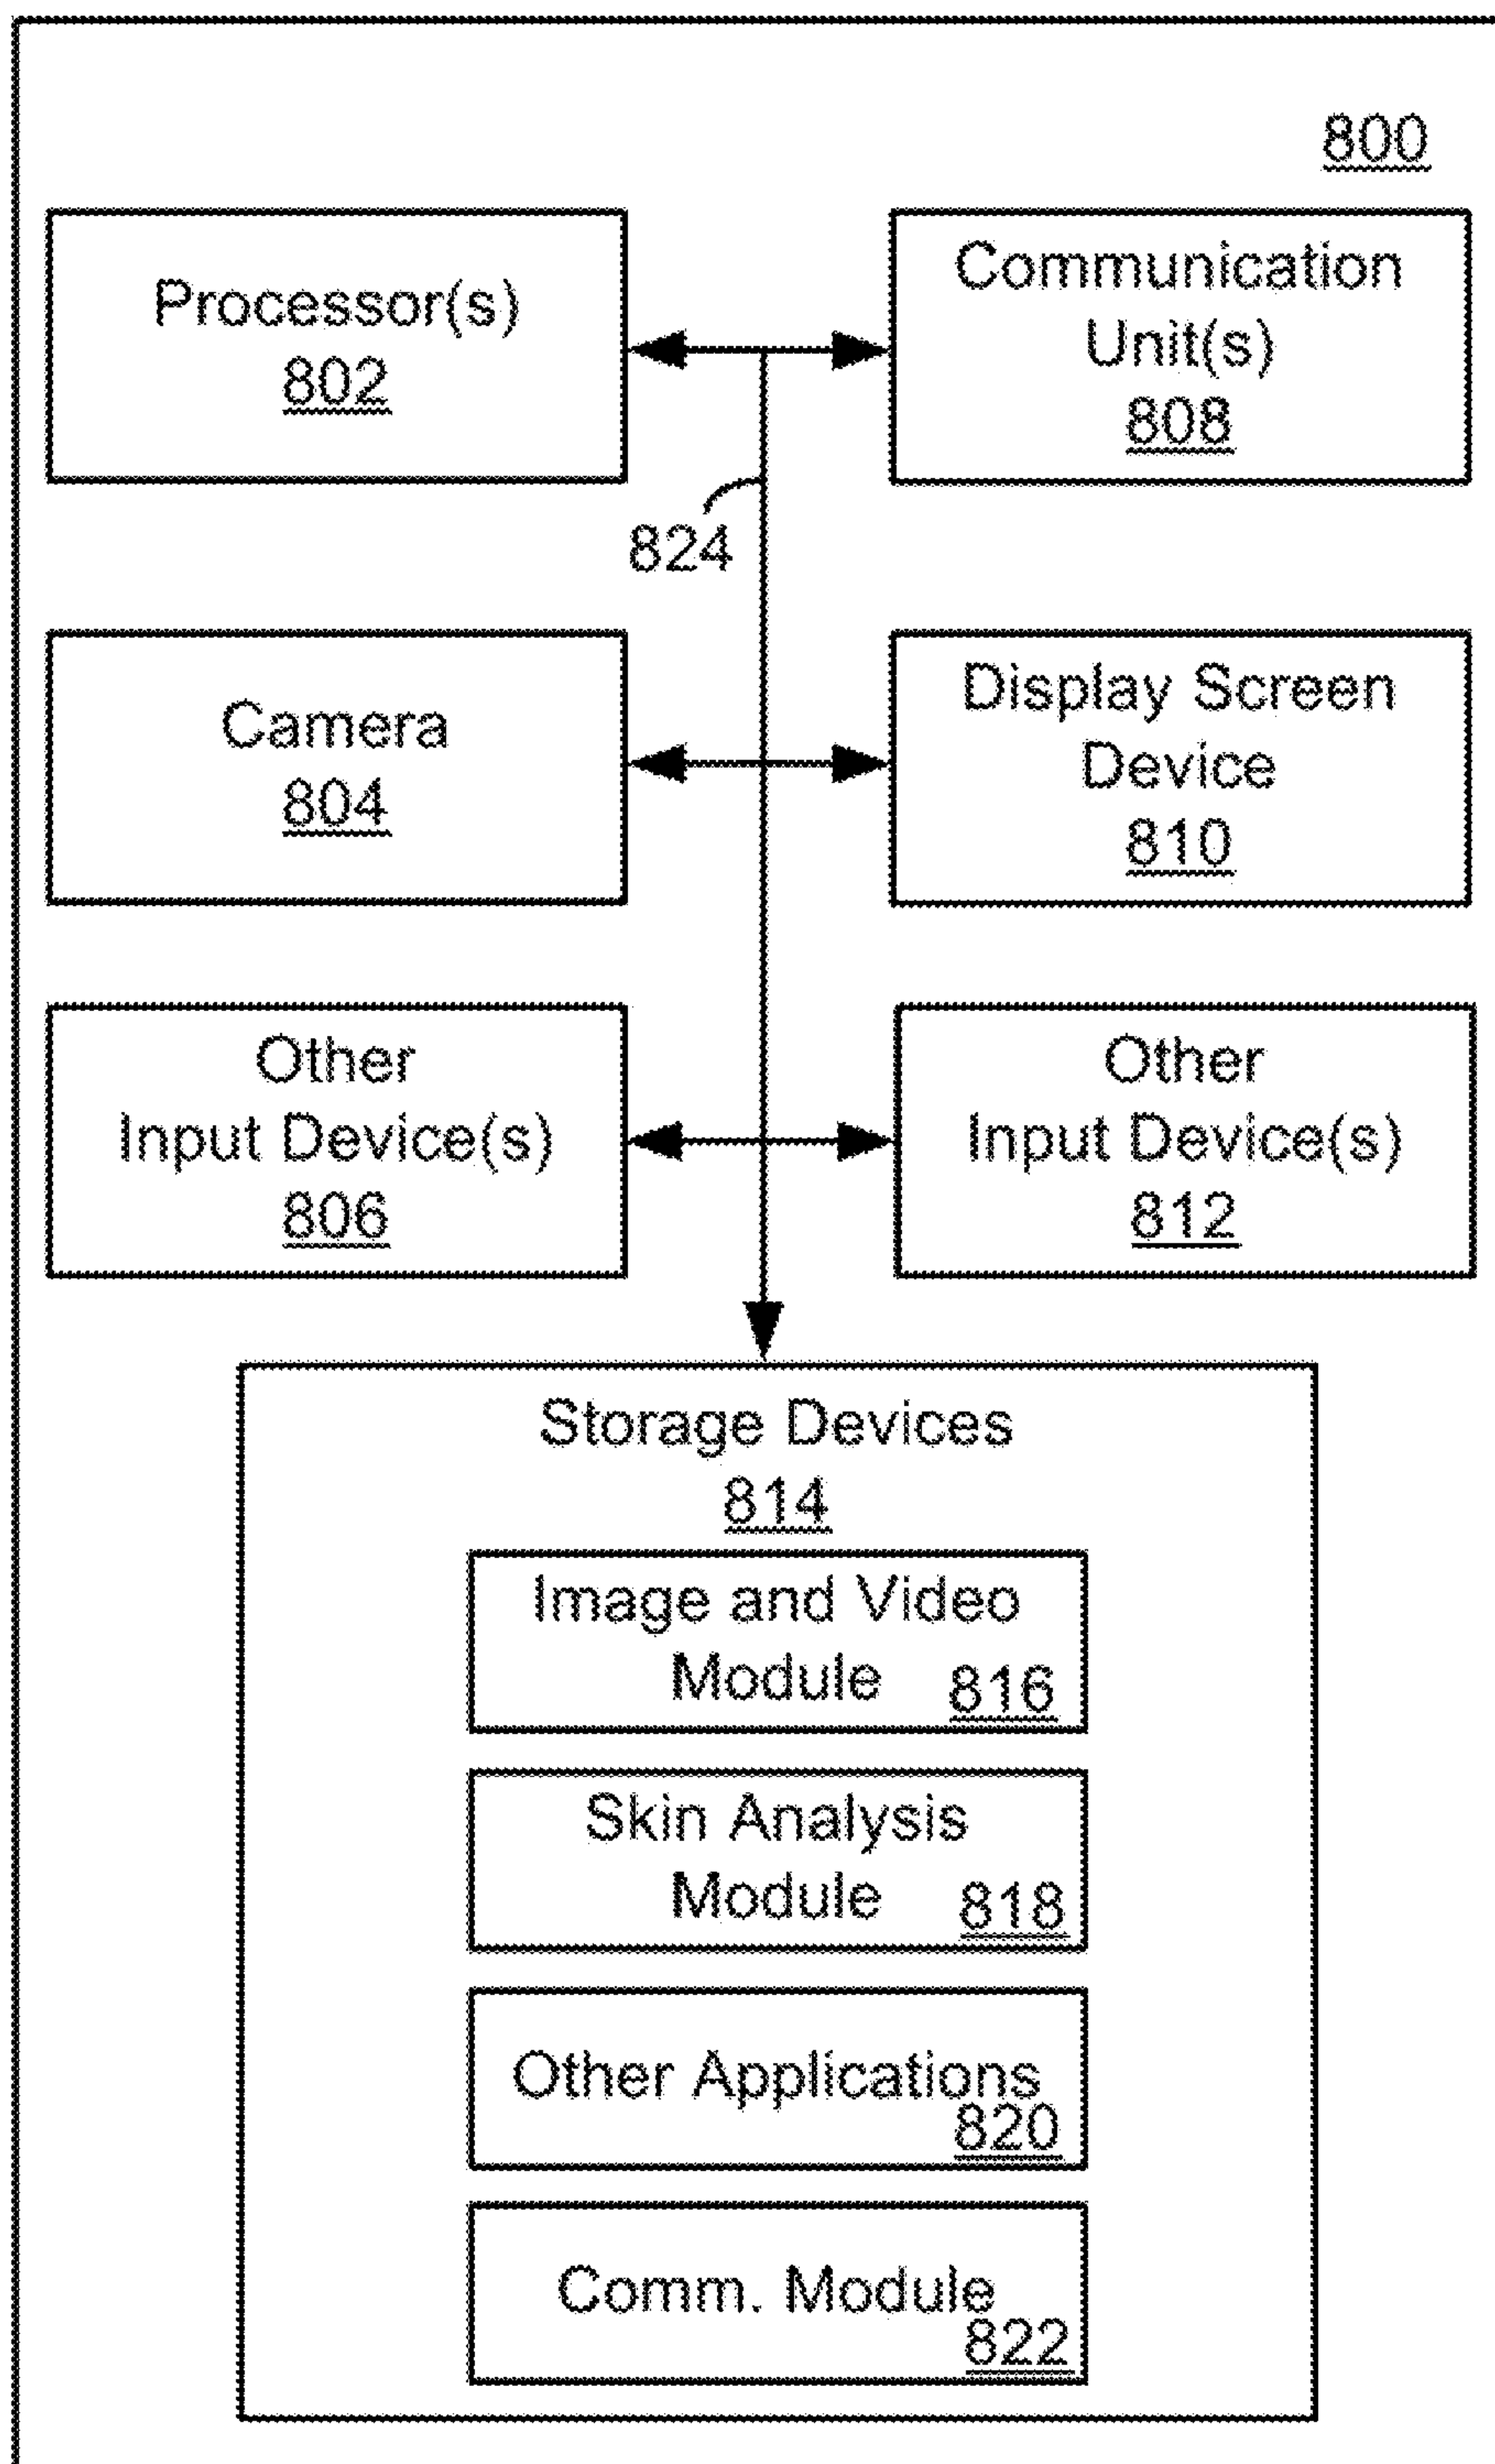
800

Processor(s)
802

Communication Unit(s)
808

824

Camera
804

Display Screen Device
810

Other Input Device(s)
806

Other Input Device(s)
812

Storage Devices
814

Image and Video Module 816

Skin Analysis Module 818

Other Applications 820

Comm. Module 822